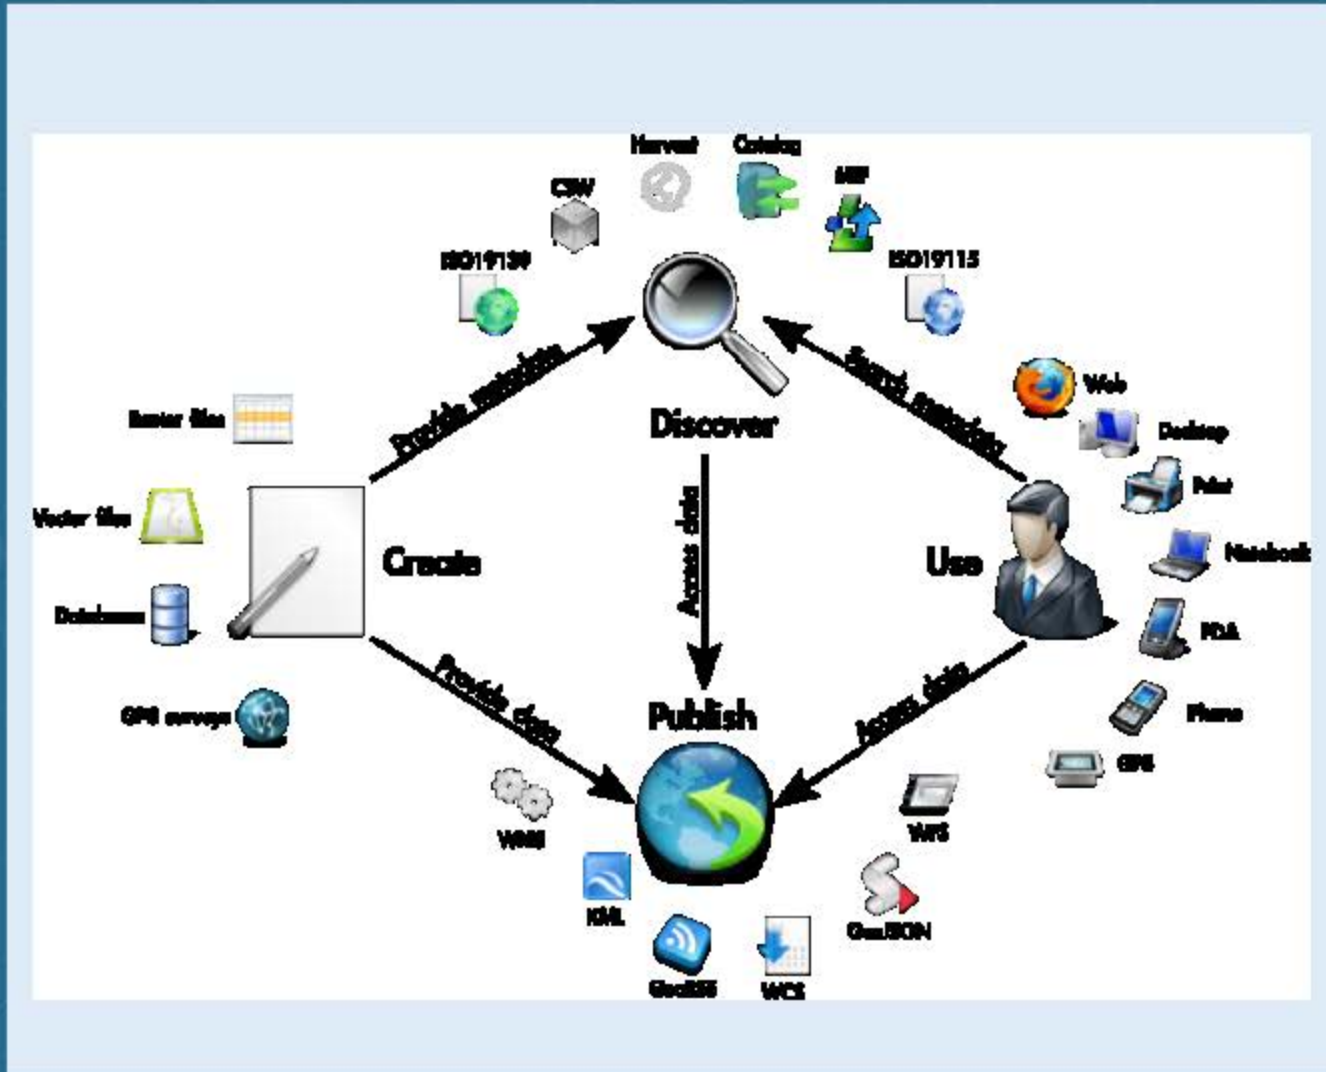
Harvest
Catalog
CSW
MEF
ISO19139
ISO19115
Raster files
Provide metadata
Discover
Search metadata
Web
Desktop
Print
Vector files
Create
Use
Notebook
Database
Access data
PDA
Provide data
Publish
Access data
Phone
GPS surveys
GPS
WMS
WFS
KML
GeoJSON
GeoRSS
WCS